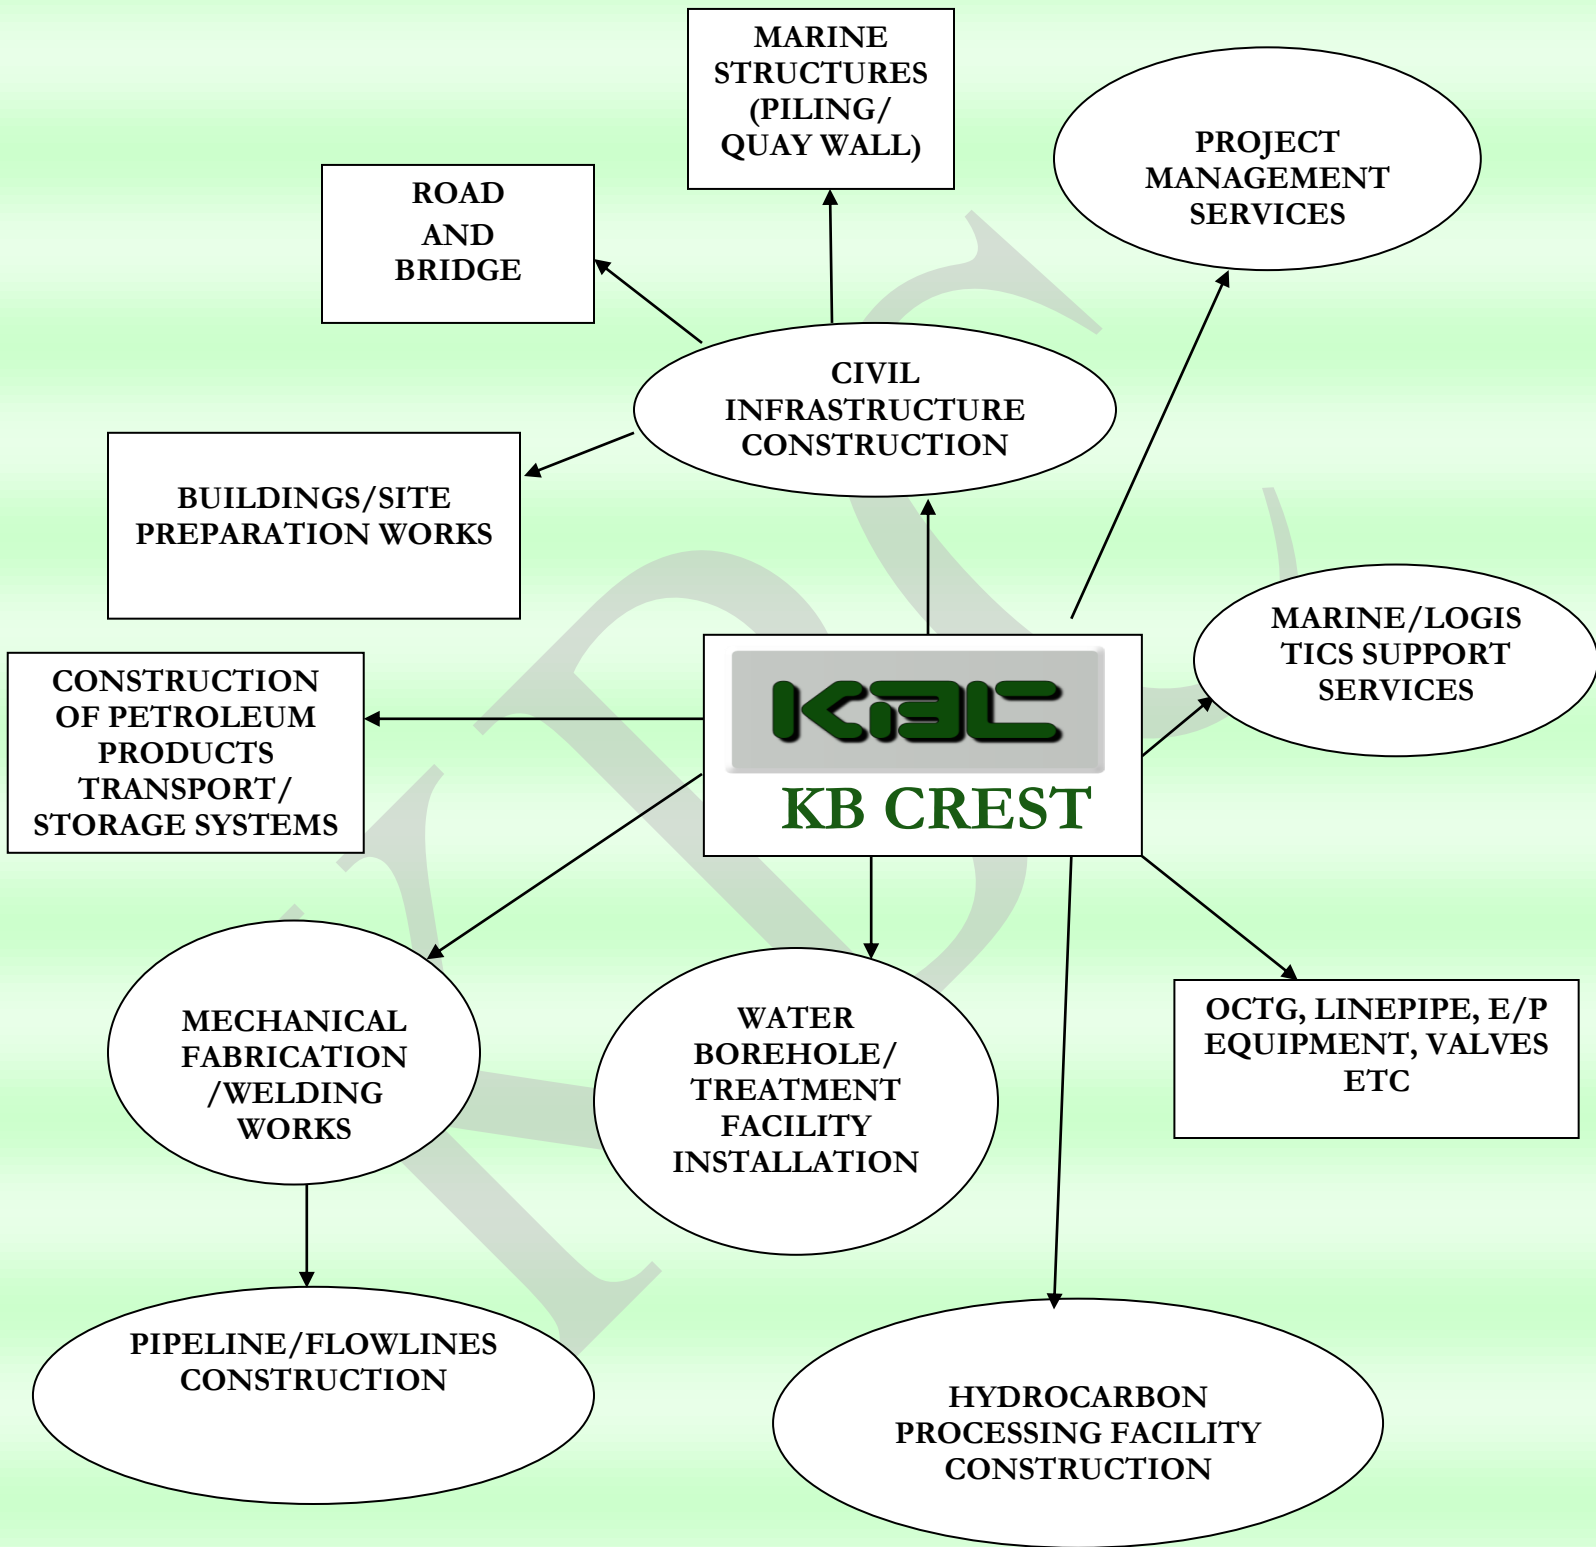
MARINE STRUCTURES (PILING/ QUAY WALL)

ROAD AND BRIDGE

PROJECT MANAGEMENT SERVICES

CIVIL INFRASTRUCTURE CONSTRUCTION

BUILDINGS/SITE PREPARATION WORKS

MARINE/LOGIS TICS SUPPORT SERVICES

CONSTRUCTION OF PETROLEUM PRODUCTS TRANSPORT/ STORAGE SYSTEMS

KBC

KB CREST

MECHANICAL FABRICATION /WELDING WORKS

WATER BOREHOLE/ TREATMENT FACILITY INSTALLATION

OCTG, LINEPIPE, E/P EQUIPMENT, VALVES ETC

PIPELINE/FLOWLINES CONSTRUCTION

HYDROCARBON PROCESSING FACILITY CONSTRUCTION